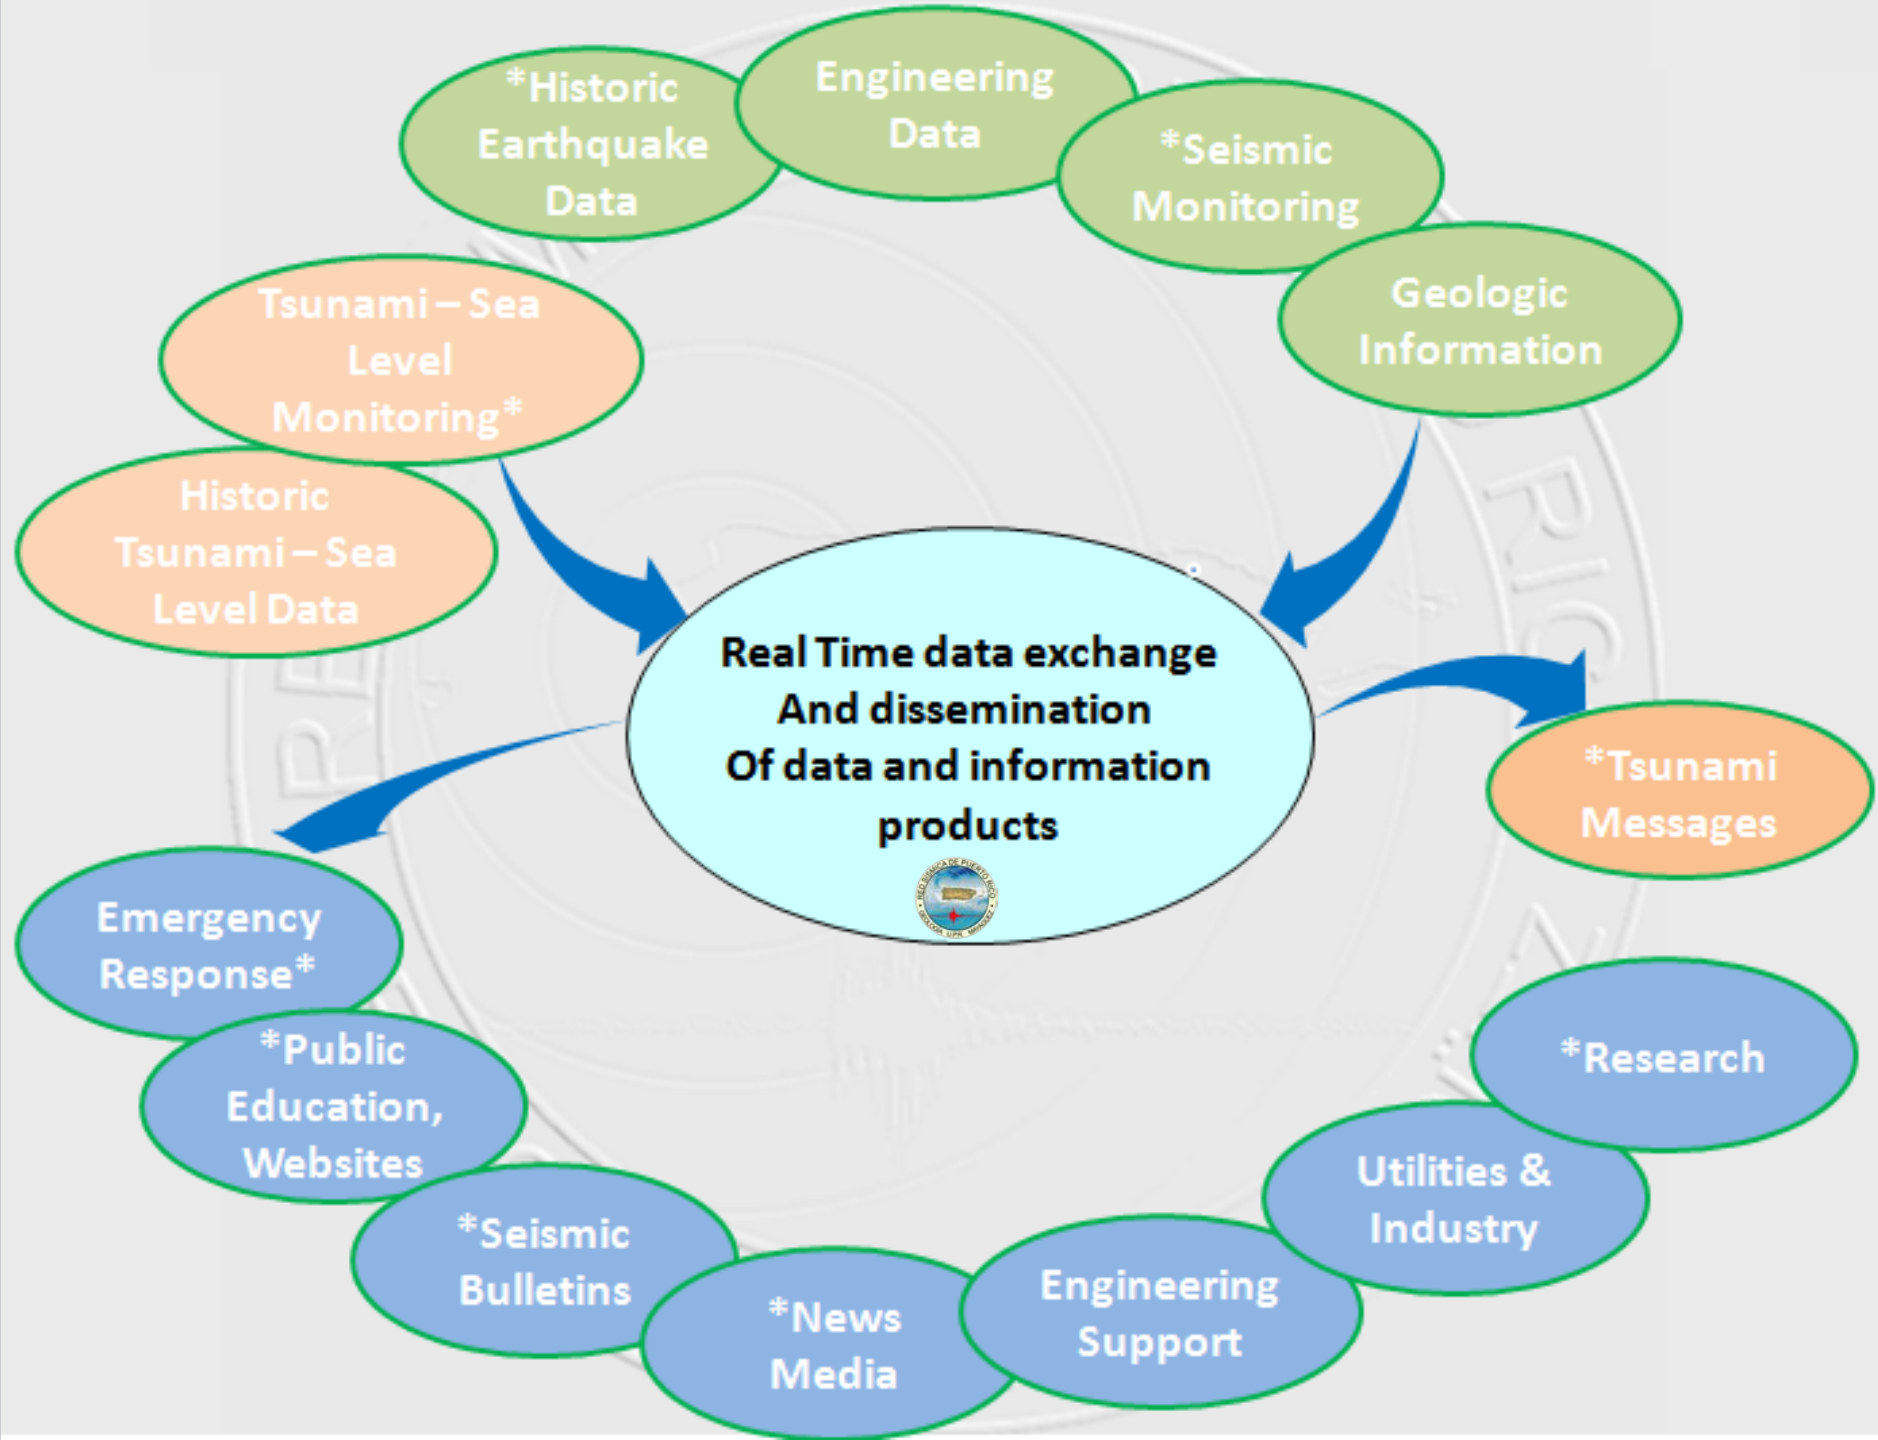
*Historic Earthquake Data

Engineering Data

*Seismic Monitoring

Geologic Information

Tsunami – Sea Level Monitoring*

Historic Tsunami – Sea Level Data

Real Time data exchange And dissemination Of data and information products

*Tsunami Messages

Emergency Response*

*Public Education, Websites

*Seismic Bulletins

*News Media

Engineering Support

Utilities & Industry

*Research